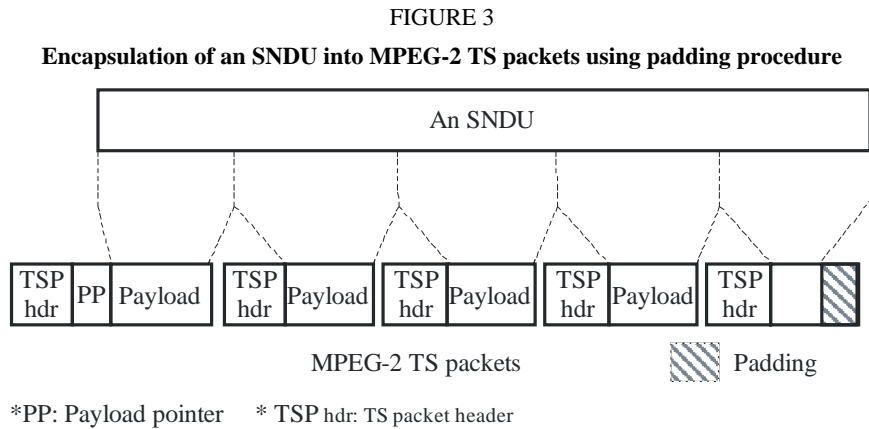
FIGURE 3

**Encapsulation of an SNDU into MPEG-2 TS packets using padding procedure**

An SNDU

TSP hdr PP Payload TSP hdr Payload TSP hdr Payload TSP hdr Payload TSP hdr

MPEG-2 TS packets Padding

*PP: Payload pointer * TSP hdr: TS packet header